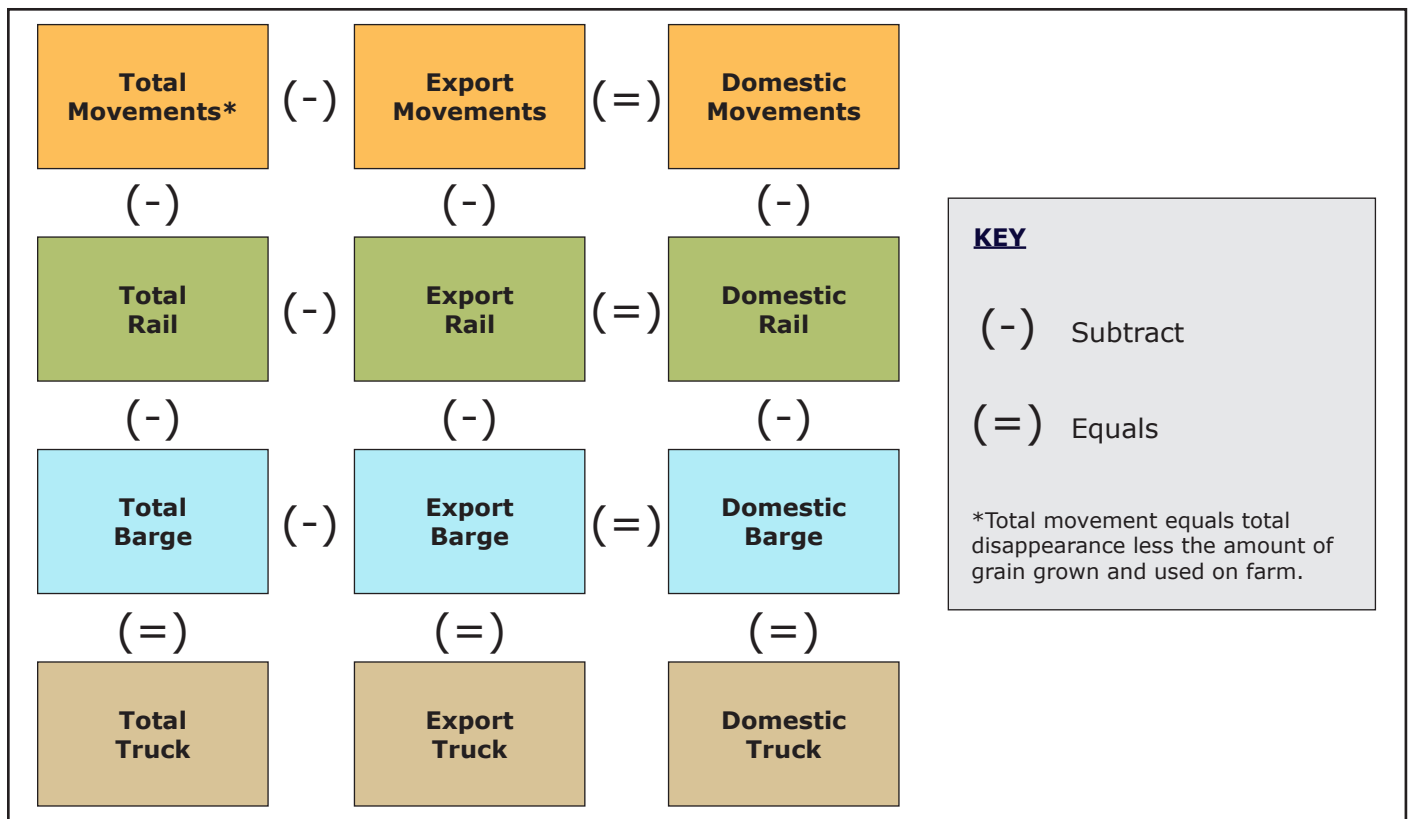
Total Movements* (-) Export Movements (=) Domestic Movements

(-) (-) (-)

Total Rail (-) Export Rail (=) Domestic Rail

(-) (-) (-)

Total Barge (-) Export Barge (=) Domestic Barge

(=) (=) (=)

Total Truck

Export Truck

Domestic Truck

KEY

(-) Subtract

(=) Equals

*Total movement equals total disappearance less the amount of grain grown and used on farm.